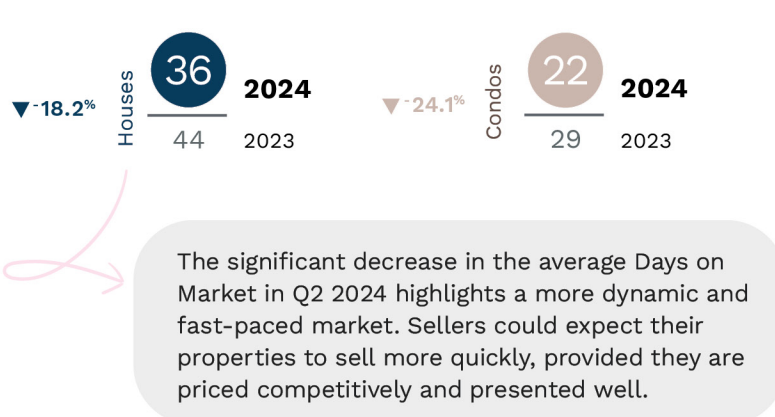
▼-18.2%

Houses

36

44

2024

2023

▼-24.1%

Condos

22

29

2024

2023

The significant decrease in the average Days on Market in Q2 2024 highlights a more dynamic and fast-paced market. Sellers could expect their properties to sell more quickly, provided they are priced competitively and presented well.